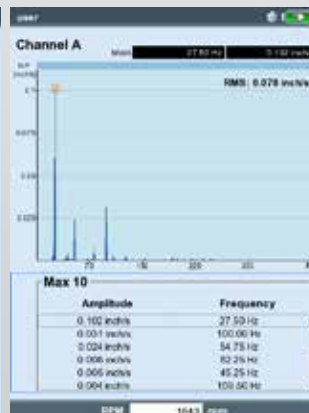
user

Channel A

Mark 27.50 Hz 0.102 inch/s

RMS: 0.078 inch/s

0.1

0.075

0.05

0.025

75

150

225

Max 10

| Amplitude | Frequency |
|---|---|
| 0.102 inch/s | 27.50 Hz |
| 0.031 inch/s | 100.00 Hz |
| 0.024 inch/s | 54.75 Hz |
| 0.006 inch/s | 82.25 Hz |
| 0.005 inch/s | 45.25 Hz |
| 0.004 inch/s | 109.50 Hz |

RPM 1643 rpm